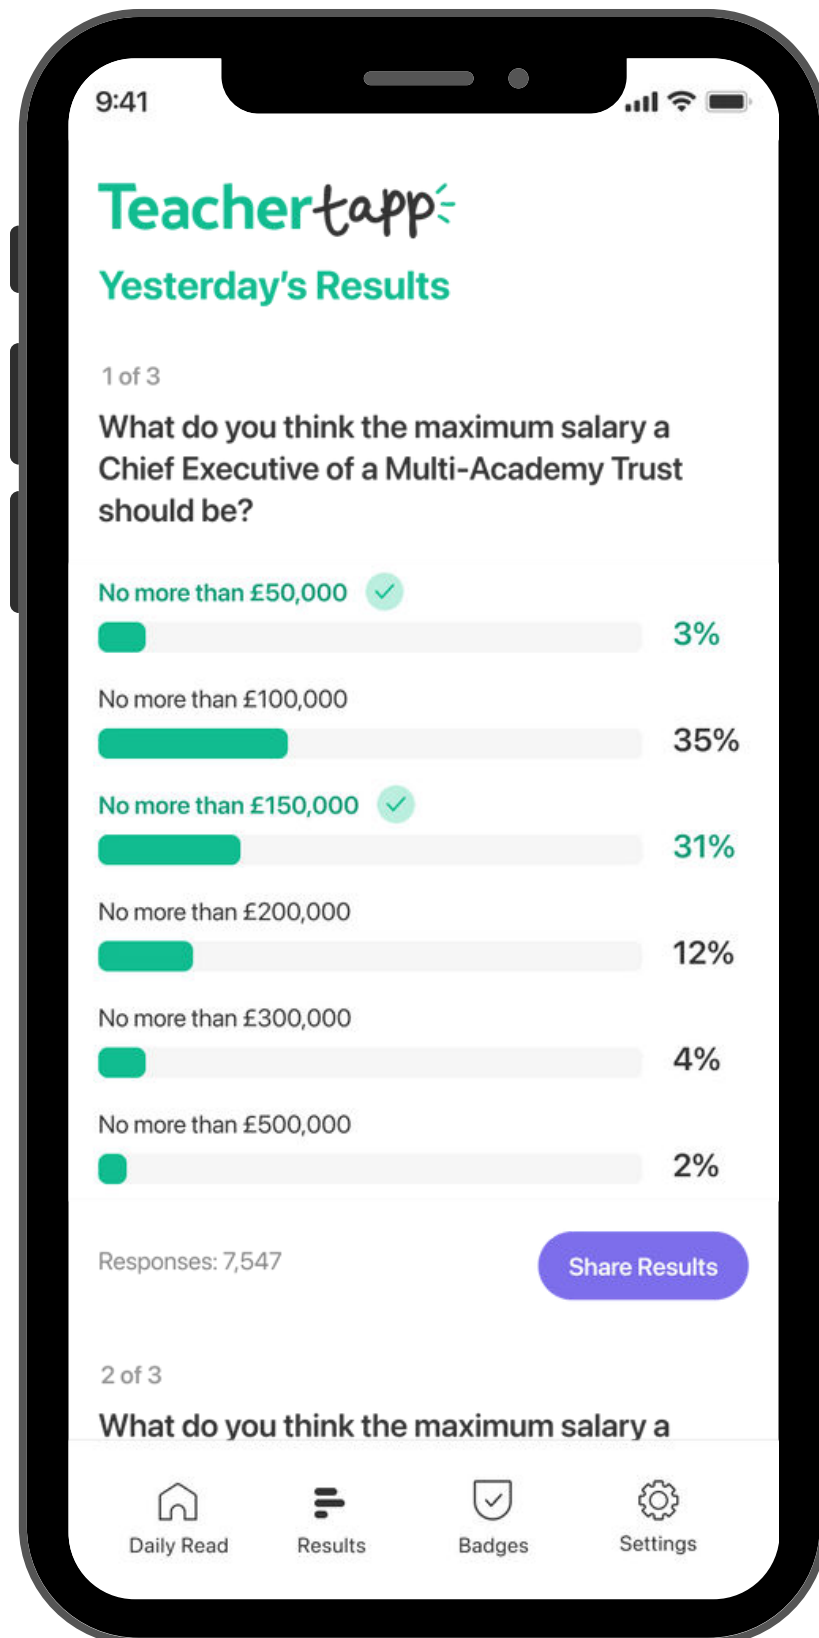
9:41

Teachertapp

Yesterday's Results

1 of 3

What do you think the maximum salary a Chief Executive of a Multi-Academy Trust should be?

No more than £50,000
3%

No more than £100,000
35%

No more than £150,000
31%

No more than £200,000
12%

No more than £300,000
4%

No more than £500,000
2%

Responses: 7,547

Share Results

2 of 3

What do you think the maximum salary a

Daily Read
Results
Badges
Settings